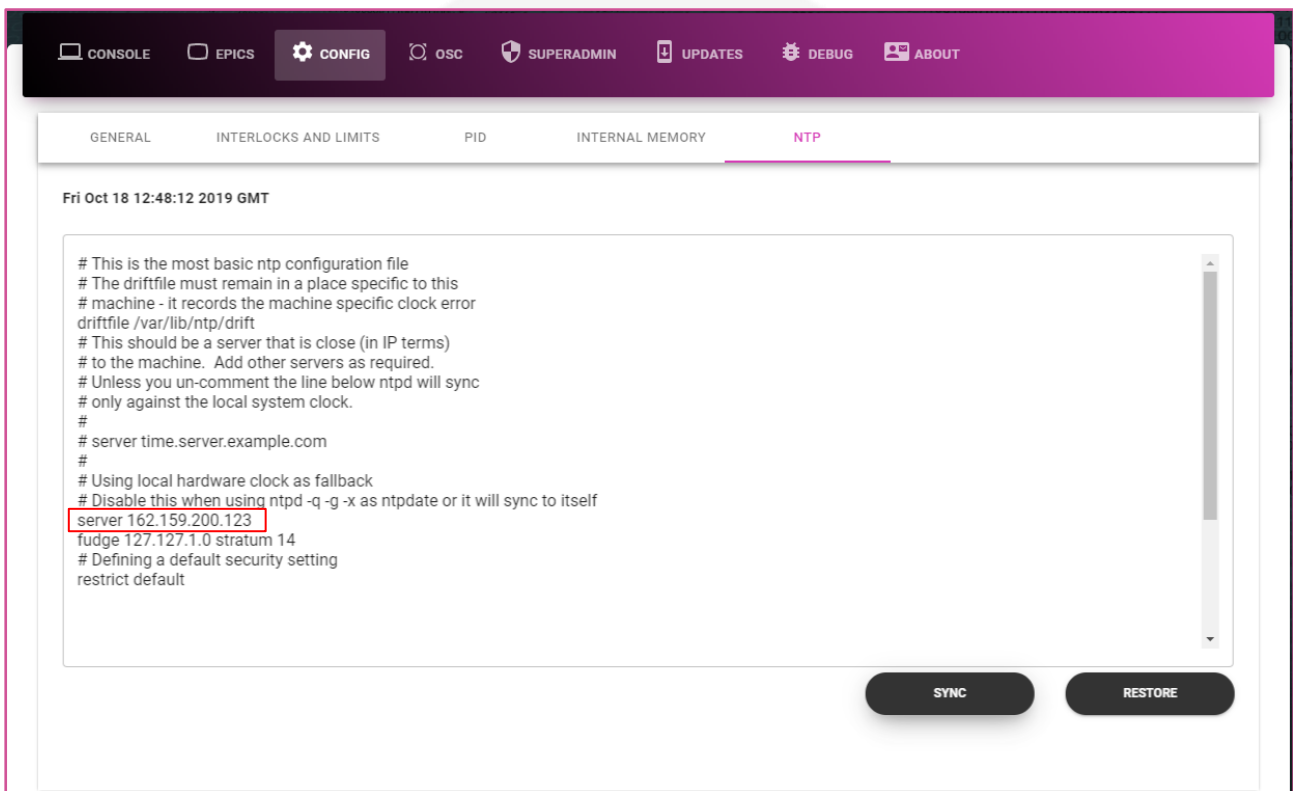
CONSOLE EPICS CONFIG OSC SUPERADMIN UPDATES DEBUG ABOUT

GENERAL INTERLOCKS AND LIMITS PID INTERNAL MEMORY NTP

Fri Oct 18 12:48:12 2019 GMT

# This is the most basic ntp configuration file
# The driftfile must remain in a place specific to this
# machine - it records the machine specific clock error
driftfile /var/lib/ntp/drift
# This should be a server that is close (in IP terms)
# to the machine.  Add other servers as required.
# Unless you un-comment the line below ntpd will sync
# only against the local system clock.
#
# server time.server.example.com
#
# Using local hardware clock as fallback
# Disable this when using ntpd -q -g -x as ntpdate or it will sync to itself
server 162.159.200.123
fudge 127.127.1.0 stratum 14
# Defining a default security setting
restrict default

SYNC RESTORE